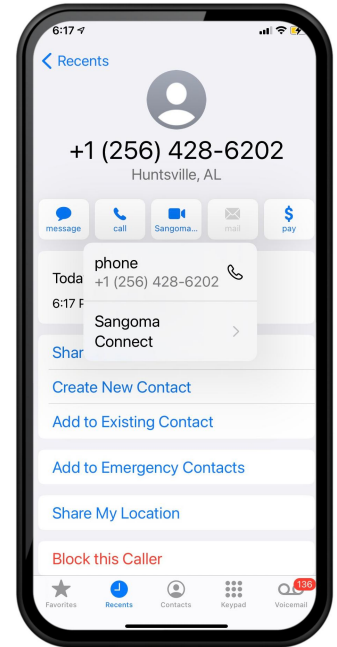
6:17

Recents

+1 (256) 428-6202
Huntsville, AL

message call Sangoma... mail pay

phone
+1 (256) 428-6202

Sangoma Connect

Toda
6:17 F

Shar

Create New Contact

Add to Existing Contact

Add to Emergency Contacts

Share My Location

Block this Caller

Favorites Recents Contacts Keypad 136 Voicemail